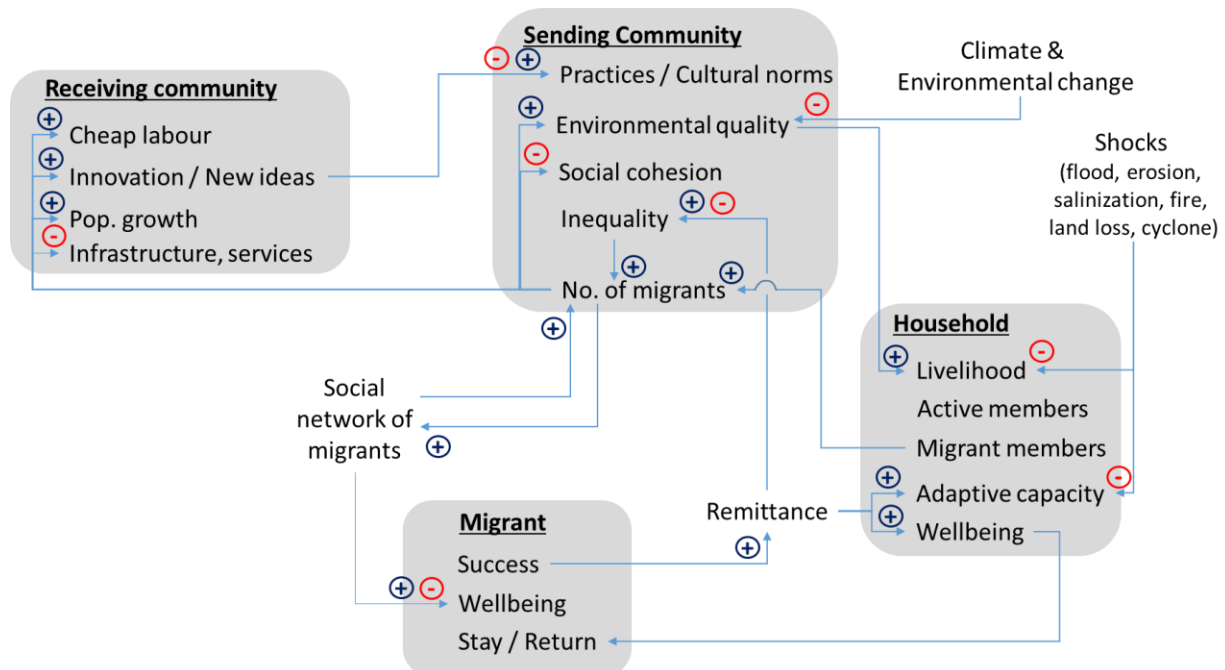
Receiving community
+ Cheap labour
+ Innovation / New ideas
+ Pop. growth
- Infrastructure, services

Sending Community
- + Practices / Cultural norms
+ Environmental quality -
- Social cohesion
Inequality + -
+ + No. of migrants

Climate & Environmental change

Shocks (flood, erosion, salinization, fire, land loss, cyclone)

+ Social network of migrants +

Household
+ Livelihood -
Active members
Migrant members
+ Adaptive capacity -
+ Wellbeing

Remittance +

Migrant
Success
+ - Wellbeing
Stay / Return